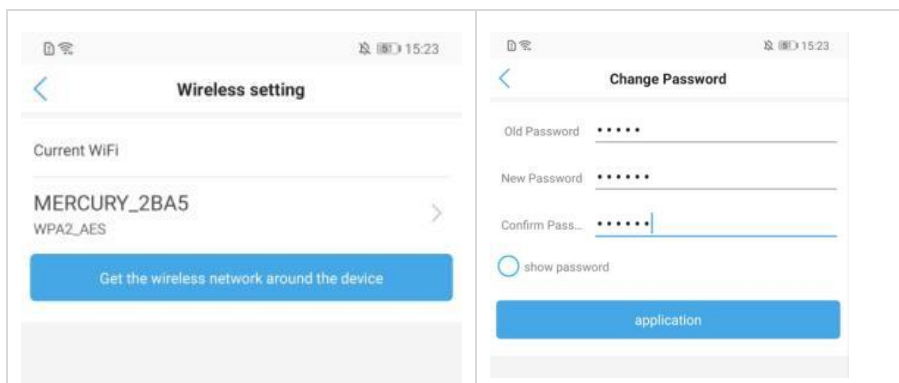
15:23

Wireless setting

Current WiFi

MERCURY_2BA5

WPA2_AES

Get the wireless network around the device

15:23

Change Password

Old Password •••••

New Password ••••••

Confirm Pass... ••••••

show password

application